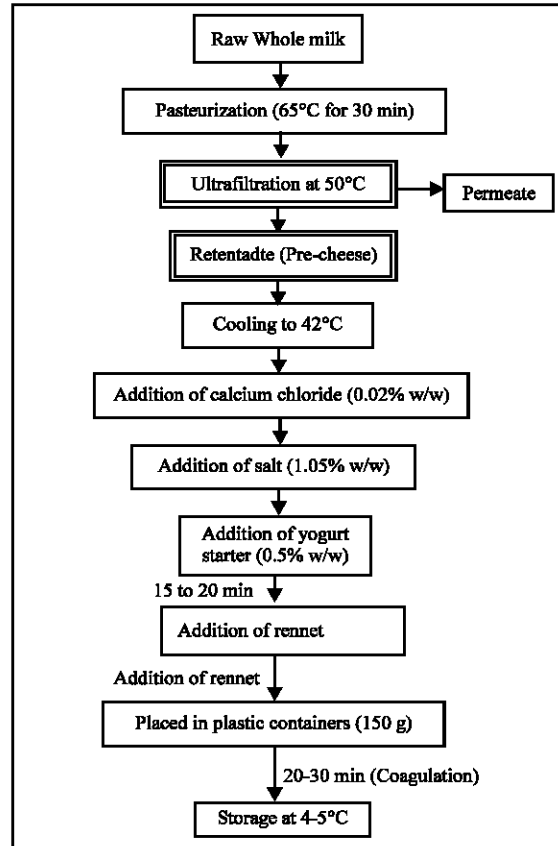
Raw Whole milk

Pasteurization (65°C for 30 min)

Ultrafiltration at 50°C

Permeate

Retentadte (Pre-cheese)

Cooling to 42°C

Addition of calcium chloride (0.02% w/w)

Addition of salt (1.05% w/w)

Addition of yogurt starter (0.5% w/w)

15 to 20 min

Addition of rennet

Addition of rennet

Placed in plastic containers (150 g)

20-30 min (Coagulation)

Storage at 4-5°C